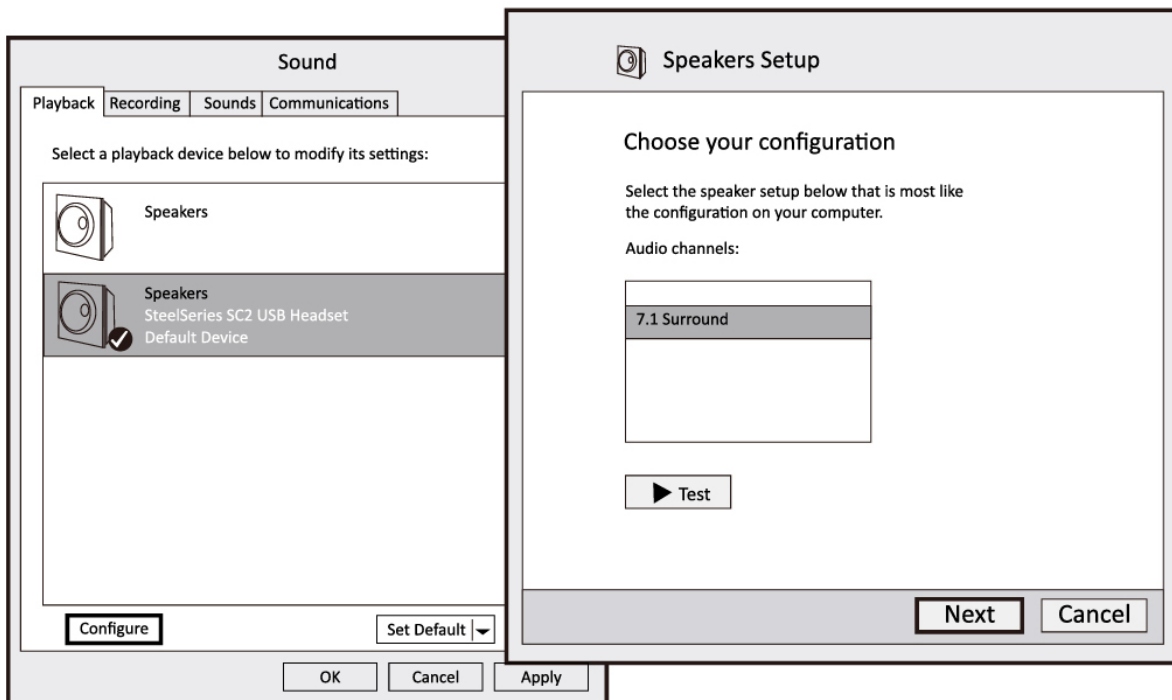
Sound

Playback | Recording | Sounds | Communications

Select a playback device below to modify its settings:

Speakers

Speakers
SteelSeries SC2 USB Headset
Default Device

Configure

Set Default

OK Cancel Apply

Speakers Setup

Choose your configuration

Select the speaker setup below that is most like the configuration on your computer.

Audio channels:

7.1 Surround

Test

Next Cancel